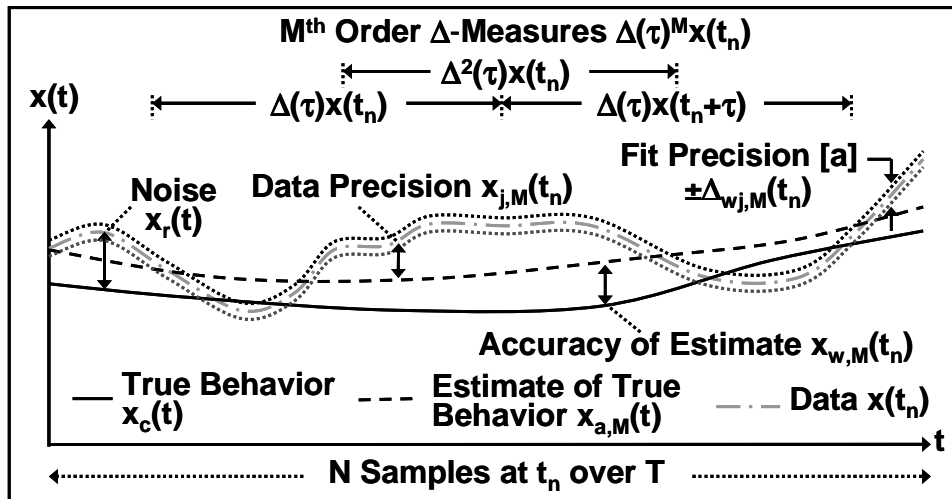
$M^{th}$ Order $\Delta$-Measures $\Delta(\tau)^M x(t_n)$

$\Delta^2(\tau)x(t_n)$

$x(t)$

$\Delta(\tau)x(t_n)$

$\Delta(\tau)x(t_n+\tau)$

Fit Precision [a]

$\pm\Delta_{wj,M}(t_n)$

Noise

$x_r(t)$

Data Precision $x_{j,M}(t_n)$

Accuracy of Estimate $x_{w,M}(t_n)$

True Behavior

$x_c(t)$

Estimate of True Behavior $x_{a,M}(t)$

Data $x(t_n)$

t

N Samples at $t_n$ over T